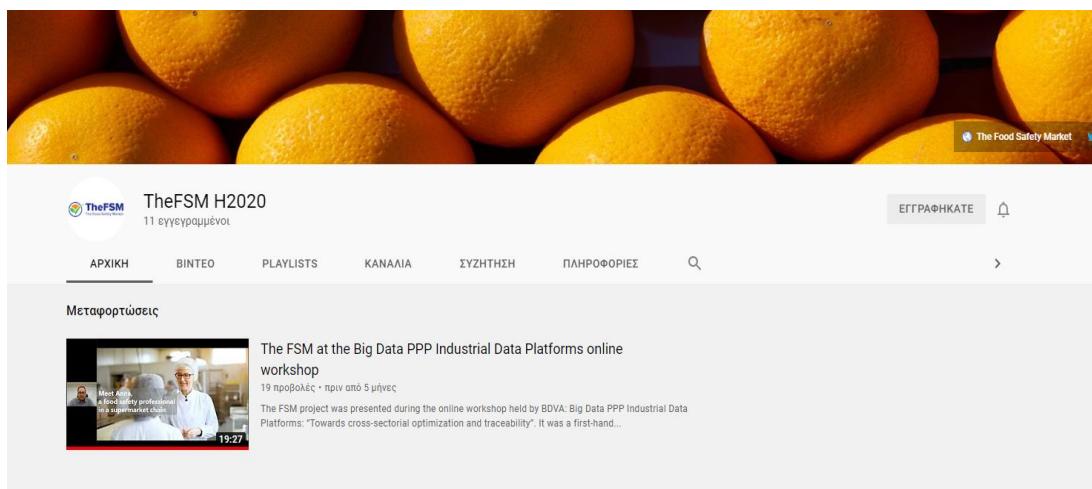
The Food Safety Market

TheFSM

TheFSM H2020
11 εγγεγραμμένοι

ΕΓΓΡΑΦΗΚΑΤΕ

ΑΡΧΙΚΗ ΒΙΝΤΕΟ PLAYLISTS ΚΑΝΑΛΙΑ ΣΥΖΗΤΗΣΗ ΠΛΗΡΟΦΟΡΙΕΣ

Μεταφορτώσεις

Meet Anna, a food safety professional in a supermarket chain

19:27

The FSM at the Big Data PPP Industrial Data Platforms online workshop
19 προβολές • πριν από 5 μήνες
The FSM project was presented during the online workshop held by BDVA: Big Data PPP Industrial Data Platforms: "Towards cross-sectorial optimization and traceability". It was a first-hand...